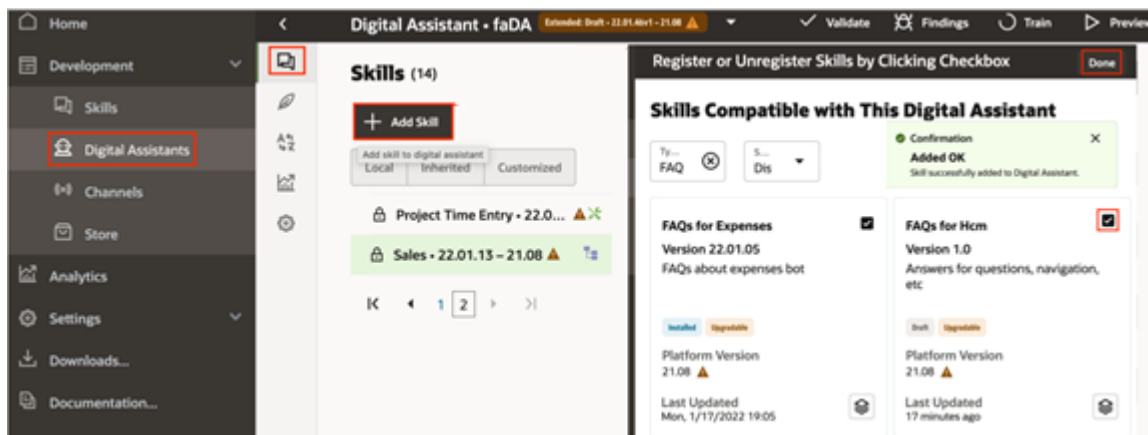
Home

Development

Skills

Digital Assistants

Channels

Store

Analytics

Settings

Downloads...

Documentation...

Digital Assistant • faDA Extended: Draft - 22.01.46v1 - 21.08

Validate Findings Train Preview

Skills (14)

Add Skill

Add skill to digital assistant

Local Inherited Customized

Project Time Entry • 22.0...

Sales • 22.01.13 – 21.08

1 2

Register or Unregister Skills by Clicking Checkbox

Done

Skills Compatible with This Digital Assistant

Ty... FAQ

S... Dis

Confirmation

Added OK

Skill successfully added to Digital Assistant.

FAQs for Expenses

Version 22.01.05

FAQs about expenses bot

Installed Upgradable

Platform Version

21.08

Last Updated

Mon, 1/17/2022 19:05

FAQs for Hcm

Version 1.0

Answers for questions, navigation, etc

Draft Upgradable

Platform Version

21.08

Last Updated

17 minutes ago